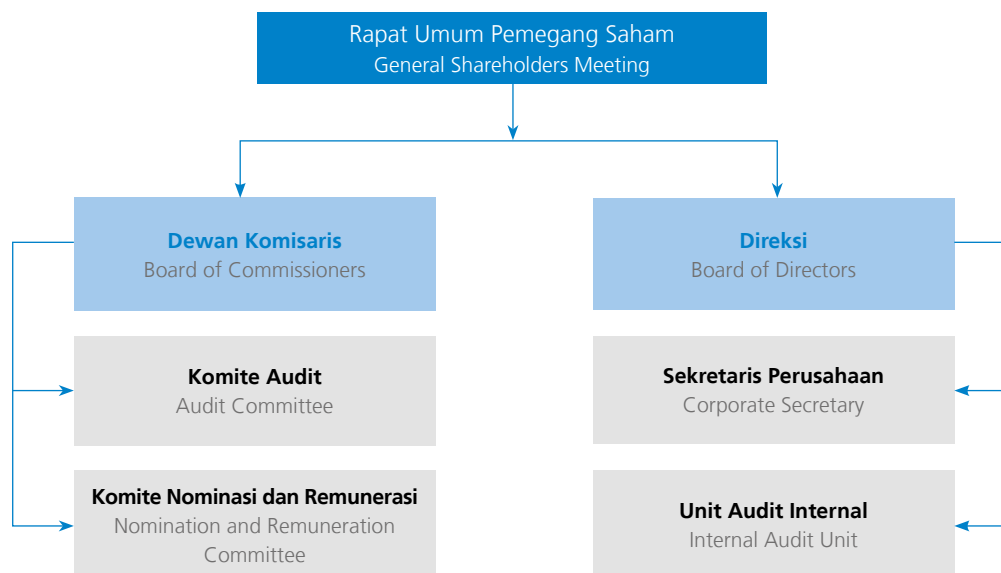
Rapat Umum Pemegang Saham
General Shareholders Meeting

Dewan Komisaris
Board of Commissioners

Direksi
Board of Directors

Komite Audit
Audit Committee

Sekretaris Perusahaan
Corporate Secretary

Komite Nominasi dan Remunerasi
Nomination and Remuneration Committee

Unit Audit Internal
Internal Audit Unit